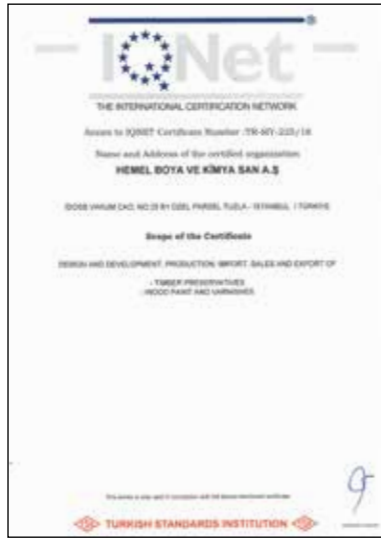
IQNet

THE INTERNATIONAL CERTIFICATION NETWORK

Annex to IQNET Certificate Number :TR-MY-225/16

Name and Address of the certified organization

HEMEL BOYA VE KİMYA SAN A.Ş

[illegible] VAKUM CAD. NO:25 B1 ÖZEL PARSEL TUZLA - İSTANBUL / TURKIYE

Scope of the Certificate

DESIGN AND DEVELOPMENT, PRODUCTION, IMPORT, SALES AND EXPORT OF

- TIMBER PRESERVATIVES
- WOOD PAINT AND VARNISHES

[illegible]

TURKISH STANDARDS INSTITUTION

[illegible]